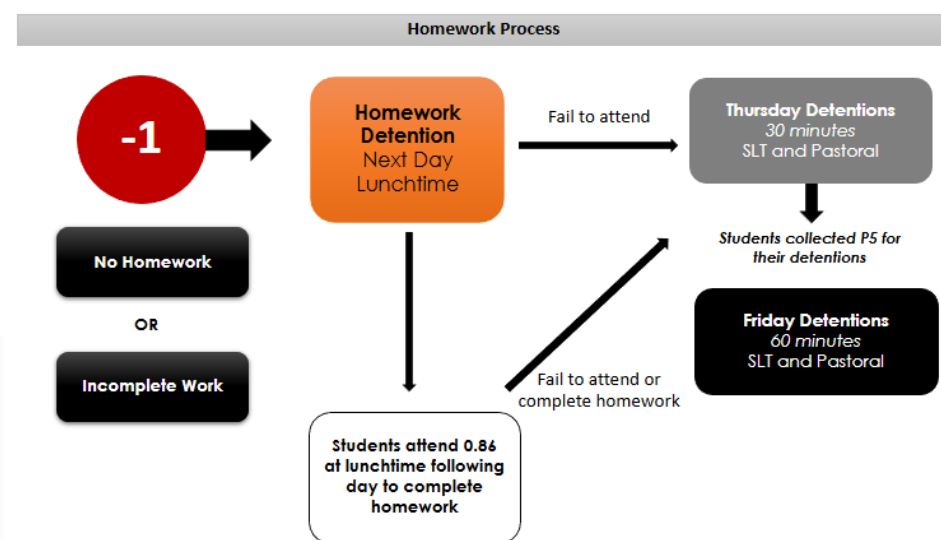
Homework Process

-1

No Homework

OR

Incomplete Work

Homework Detention
Next Day Lunchtime

Fail to attend

Thursday Detentions
30 minutes
SLT and Pastoral

Students collected P5 for their detentions

Friday Detentions
60 minutes
SLT and Pastoral

Fail to attend or complete homework

Students attend 0.86 at lunchtime following day to complete homework